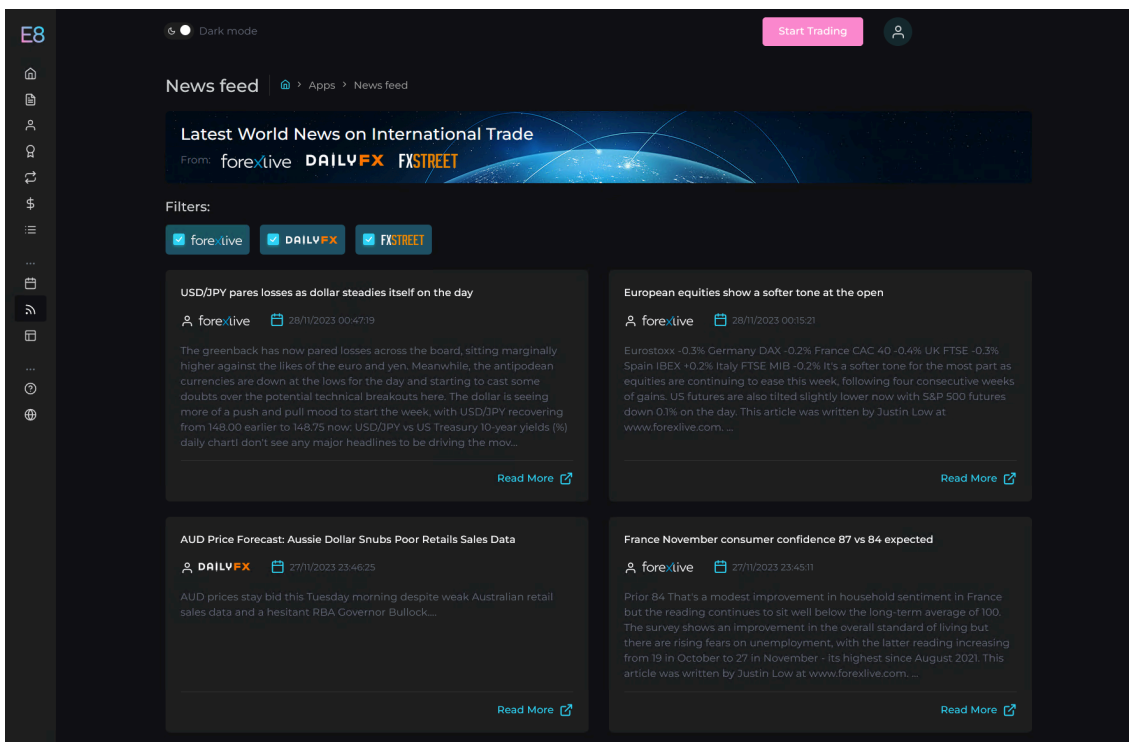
E8

Dark mode

Start Trading

News feed Apps > News feed

Latest World News on International Trade
From: forexlive DAILYFX FXSTREET

Filters:

forexlive DAILYFX FXSTREET

USD/JPY pares losses as dollar steadies itself on the day

forexlive 28/11/2023 00:47:19

The greenback has now pared losses across the board, sitting marginally higher against the likes of the euro and yen. Meanwhile, the antipodean currencies are down at the lows for the day and starting to cast some doubts over the potential technical breakouts here. The dollar is seeing more of a push and pull mood to start the week, with USD/JPY recovering from 148.00 earlier to 148.75 now: USD/JPY vs US Treasury 10-year yields (%) daily chartI don't see any major headlines to be driving the mov...

Read More

European equities show a softer tone at the open

forexlive 28/11/2023 00:15:21

Eurostoxx -0.3% Germany DAX -0.2% France CAC 40 -0.4% UK FTSE -0.3% Spain IBEX +0.2% Italy FTSE MIB -0.2% It's a softer tone for the most part as equities are continuing to ease this week, following four consecutive weeks of gains. US futures are also tilted slightly lower now with S&P 500 futures down 0.1% on the day. This article was written by Justin Low at www.forexlive.com. ...

Read More

AUD Price Forecast: Aussie Dollar Snubs Poor Retails Sales Data

DAILYFX 27/11/2023 23:46:25

AUD prices stay bid this Tuesday morning despite weak Australian retail sales data and a hesitant RBA Governor Bullock....

Read More

France November consumer confidence 87 vs 84 expected

forexlive 27/11/2023 23:45:11

Prior 84 That's a modest improvement in household sentiment in France but the reading continues to sit well below the long-term average of 100. The survey shows an improvement in the overall standard of living but there are rising fears on unemployment, with the latter reading increasing from 19 in October to 27 in November - its highest since August 2021. This article was written by Justin Low at www.forexlive.com. ...

Read More